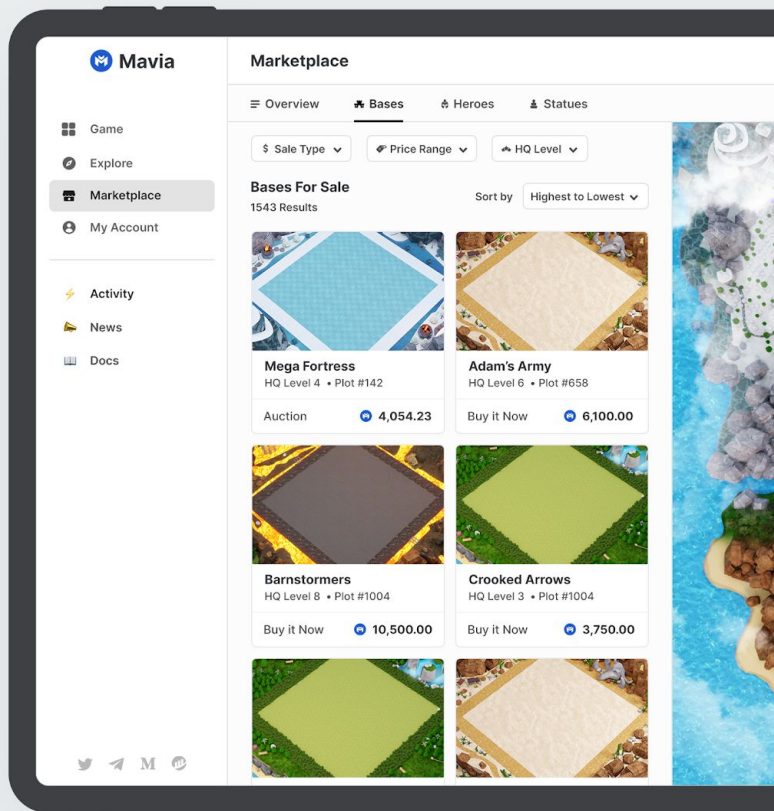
Mavia

Game
Explore
Marketplace
My Account

Activity
News
Docs

Marketplace

Overview
Bases
Heroes
Statues

Sale Type
Price Range
HQ Level

Bases For Sale
1543 Results

Sort by
Highest to Lowest

Mega Fortress
HQ Level 4 • Plot #142
Auction
4,054.23

Adam's Army
HQ Level 6 • Plot #658
Buy it Now
6,100.00

Barnstormers
HQ Level 8 • Plot #1004
Buy it Now
10,500.00

Crooked Arrows
HQ Level 3 • Plot #1004
Buy it Now
3,750.00

M